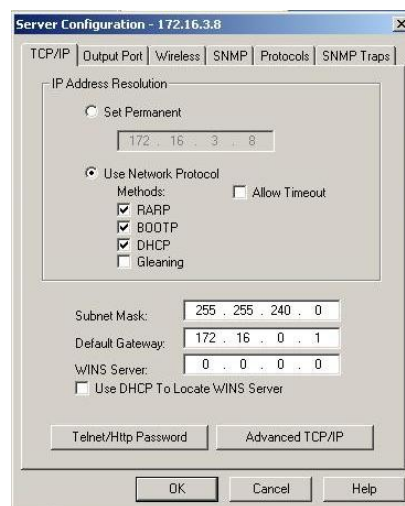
Server Configuration - 172.16.3.8

TCP/IP | Output Port | Wireless | SNMP | Protocols | SNMP Traps

IP Address Resolution

Set Permanent

172 . 16 . 3 . 8

Use Network Protocol

Methods:

Allow Timeout

RARP

BOOTP

DHCP

Gleaning

Subnet Mask: 255 . 255 . 240 . 0

Default Gateway: 172 . 16 . 0 . 1

WINS Server: 0 . 0 . 0 . 0

Use DHCP To Locate WINS Server

Telnet/Http Password

Advanced TCP/IP

OK

Cancel

Help